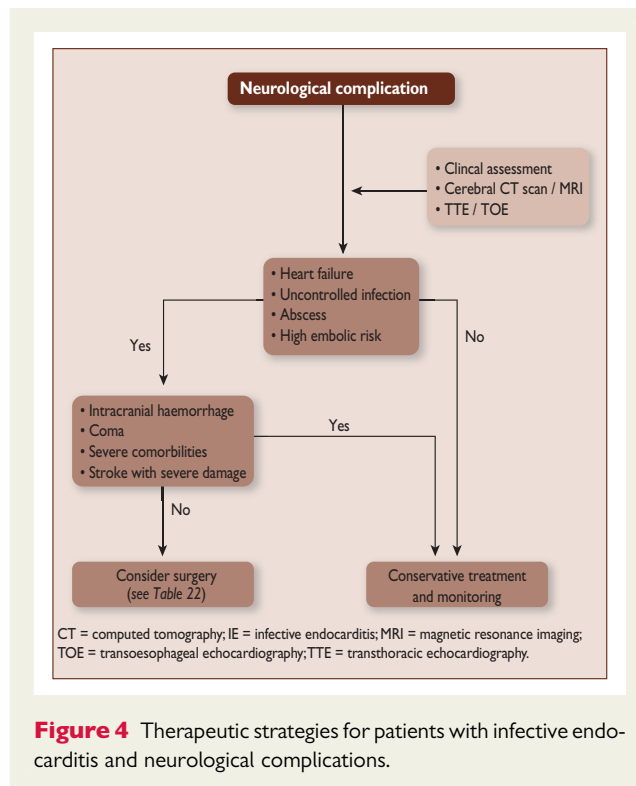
Neurological complication

• Clincal assessment
• Cerebral CT scan / MRI
• TTE / TOE

• Heart failure
• Uncontrolled infection
• Abscess
• High embolic risk

Yes

No

• Intracranial haemorrhage
• Coma
• Severe comorbilities
• Stroke with severe damage

Yes

No

Consider surgery (see Table 22)

Conservative treatment and monitoring

CT = computed tomography; IE = infective endocarditis; MRI = magnetic resonance imaging; TOE = transoesophageal echocardiography; TTE = transthoracic echocardiography.

Figure 4 Therapeutic strategies for patients with infective endocarditis and neurological complications.